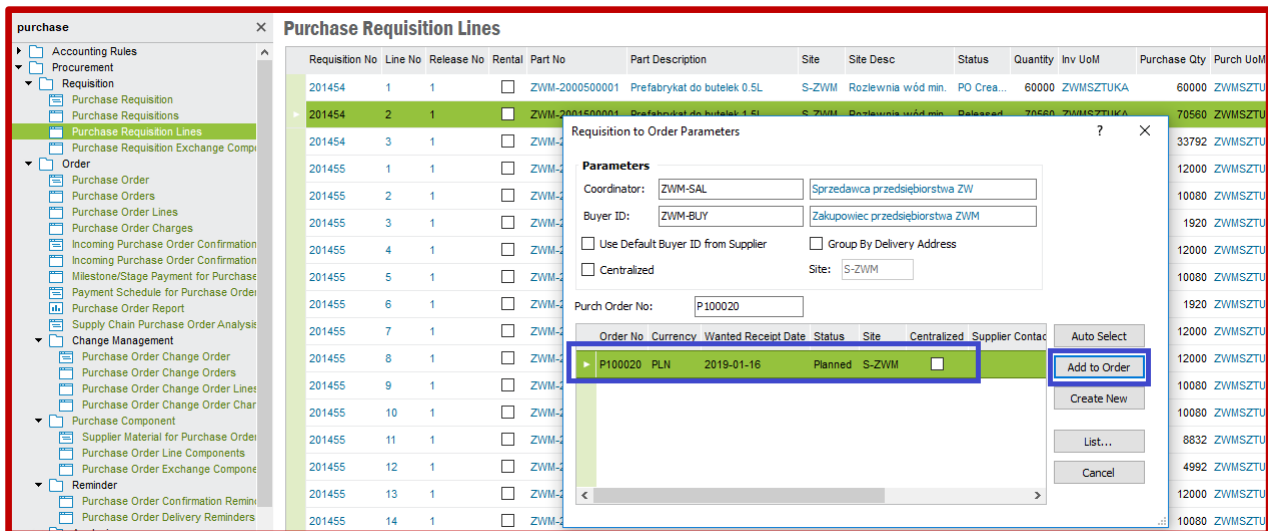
purchase

Accounting Rules
Procurement
Requisition
Purchase Requisition
Purchase Requisitions
Purchase Requisition Lines
Purchase Requisition Exchange Compo
Order
Purchase Order
Purchase Orders
Purchase Order Lines
Purchase Order Charges
Incoming Purchase Order Confirmation
Incoming Purchase Order Confirmation
Milestone/Stage Payment for Purchase
Payment Schedule for Purchase Order
Purchase Order Report
Supply Chain Purchase Order Analysi
Change Management
Purchase Order Change Order
Purchase Order Change Orders
Purchase Order Change Order Lines
Purchase Order Change Order Char
Purchase Component
Supplier Material for Purchase Order
Purchase Order Line Components
Purchase Order Exchange Compone
Reminder
Purchase Order Confirmation Remin
Purchase Order Delivery Reminders

Purchase Requisition Lines

| Requisition No | Line No | Release No | Rental | Part No | Part Description | Site | Site Desc | Status | Quantity | Inv UoM | Purchase Qty | Purch UoM |
|---|---|---|---|---|---|---|---|---|---|---|---|---|
| 201454 | 1 | 1 | | ZWM-2000500001 | Prefabrykat do butelek 0.5L | S-ZWM | Rozlewnia wód min. | PO Crea... | 60000 | ZWMSZTUKA | 60000 | ZWMSZTU |
| 201454 | 2 | 1 | | ZWM-2001500001 | Prefabrykat do butelek 1.5L | S-ZWM | Rozlewnia wód min. | Released | 70560 | ZWMSZTUKA | 70560 | ZWMSZTU |
| 201454 | 3 | 1 | | ZWM-2 | | | | | | | 33792 | ZWMSZTU |
| 201455 | 1 | 1 | | ZWM-2 | | | | | | | 12000 | ZWMSZTU |
| 201455 | 2 | 1 | | ZWM-2 | | | | | | | 10080 | ZWMSZTU |
| 201455 | 3 | 1 | | ZWM-2 | | | | | | | 1920 | ZWMSZTU |
| 201455 | 4 | 1 | | ZWM-2 | | | | | | | 12000 | ZWMSZTU |
| 201455 | 5 | 1 | | ZWM-2 | | | | | | | 10080 | ZWMSZTU |
| 201455 | 6 | 1 | | ZWM-2 | | | | | | | 1920 | ZWMSZTU |
| 201455 | 7 | 1 | | ZWM-2 | | | | | | | 12000 | ZWMSZTU |
| 201455 | 8 | 1 | | ZWM-2 | | | | | | | 12000 | ZWMSZTU |
| 201455 | 9 | 1 | | ZWM-2 | | | | | | | 10080 | ZWMSZTU |
| 201455 | 10 | 1 | | ZWM-2 | | | | | | | 10080 | ZWMSZTU |
| 201455 | 11 | 1 | | ZWM-2 | | | | | | | 8832 | ZWMSZTU |
| 201455 | 12 | 1 | | ZWM-2 | | | | | | | 4992 | ZWMSZTU |
| 201455 | 13 | 1 | | ZWM-2 | | | | | | | 12000 | ZWMSZTU |
| 201455 | 14 | 1 | | ZWM-2 | | | | | | | 10080 | ZWMSZTU |

Requisition to Order Parameters
?

Parameters
Coordinator: ZWM-SAL Sprzedawca przedsiębiorstwa ZW
Buyer ID: ZWM-BUY Zakupowiec przedsiębiorstwa ZWM
Use Default Buyer ID from Supplier
Group By Delivery Address
Centralized
Site: S-ZWM

Purch Order No: P100020

| Order No | Currency | Wanted Receipt Date | Status | Site | Centralized | Supplier Contac |
|---|---|---|---|---|---|---|
| P100020 | PLN | 2019-01-16 | Planned | S-ZWM | | |

Auto Select
Add to Order
Create New
List...
Cancel